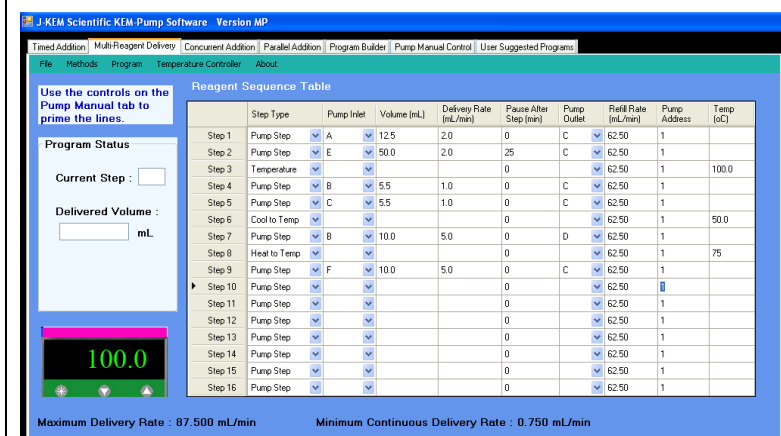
J-KEM Scientific KEM-Pump Software Version MP

Timed Addition | Multi-Reagent Delivery | Concurrent Addition | Parallel Addition | Program Builder | Pump Manual Control | User Suggested Programs

File | Methods | Program | Temperature Controller | About

Use the controls on the Pump Manual tab to prime the lines.

Program Status

Current Step :

Delivered Volume :

mL

100.0

Reagent Sequence Table

| | Step Type | Pump Inlet | Volume (mL) | Delivery Rate (mL/min) | Pause After Step (min) | Pump Outlet | Refill Rate (mL/min) | Pump Address | Temp (oC) |
|---|---|---|---|---|---|---|---|---|---|
| Step 1 | Pump Step | A | 12.5 | 2.0 | 0 | C | 62.50 | 1 | |
| Step 2 | Pump Step | E | 50.0 | 2.0 | 25 | C | 62.50 | 1 | |
| Step 3 | Temperature | | | | 0 | | 62.50 | 1 | 100.0 |
| Step 4 | Pump Step | B | 5.5 | 1.0 | 0 | C | 62.50 | 1 | |
| Step 5 | Pump Step | C | 5.5 | 1.0 | 0 | C | 62.50 | 1 | |
| Step 6 | Cool to Temp | | | | 0 | | 62.50 | 1 | 50.0 |
| Step 7 | Pump Step | B | 10.0 | 5.0 | 0 | D | 62.50 | 1 | |
| Step 8 | Heat to Temp | | | | 0 | | 62.50 | 1 | 75 |
| Step 9 | Pump Step | F | 10.0 | 5.0 | 0 | C | 62.50 | 1 | |
| Step 10 | Pump Step | | | | 0 | | 62.50 | 1 | |
| Step 11 | Pump Step | | | | 0 | | 62.50 | 1 | |
| Step 12 | Pump Step | | | | 0 | | 62.50 | 1 | |
| Step 13 | Pump Step | | | | 0 | | 62.50 | 1 | |
| Step 14 | Pump Step | | | | 0 | | 62.50 | 1 | |
| Step 15 | Pump Step | | | | 0 | | 62.50 | 1 | |
| Step 16 | Pump Step | | | | 0 | | 62.50 | 1 | |

Maximum Delivery Rate : 87.500 mL/min

Minimum Continuous Delivery Rate : 0.750 mL/min